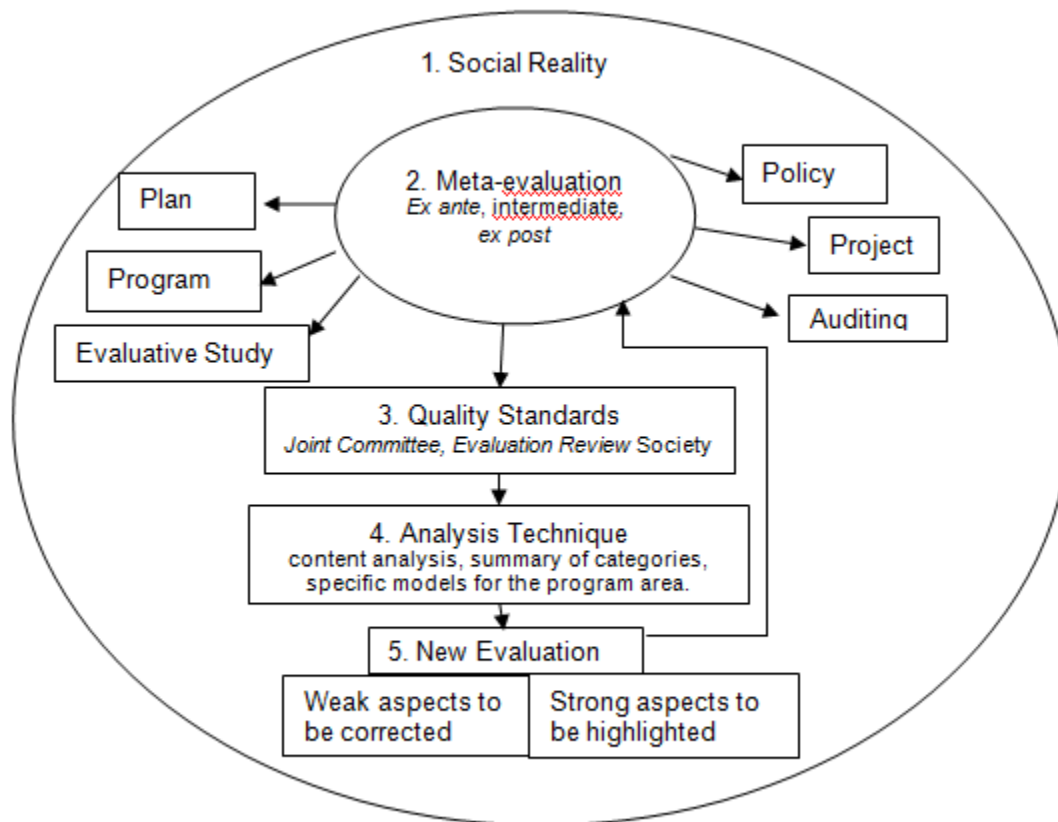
1. Social Reality

2. Meta-evaluation
*Ex ante, intermediate, ex post*

Plan

Policy

Project

Program

Auditing

Evaluative Study

3. Quality Standards
*Joint Committee, Evaluation Review* Society

4. Analysis Technique
content analysis, summary of categories, specific models for the program area.

5. New Evaluation

Weak aspects to be corrected

Strong aspects to be highlighted